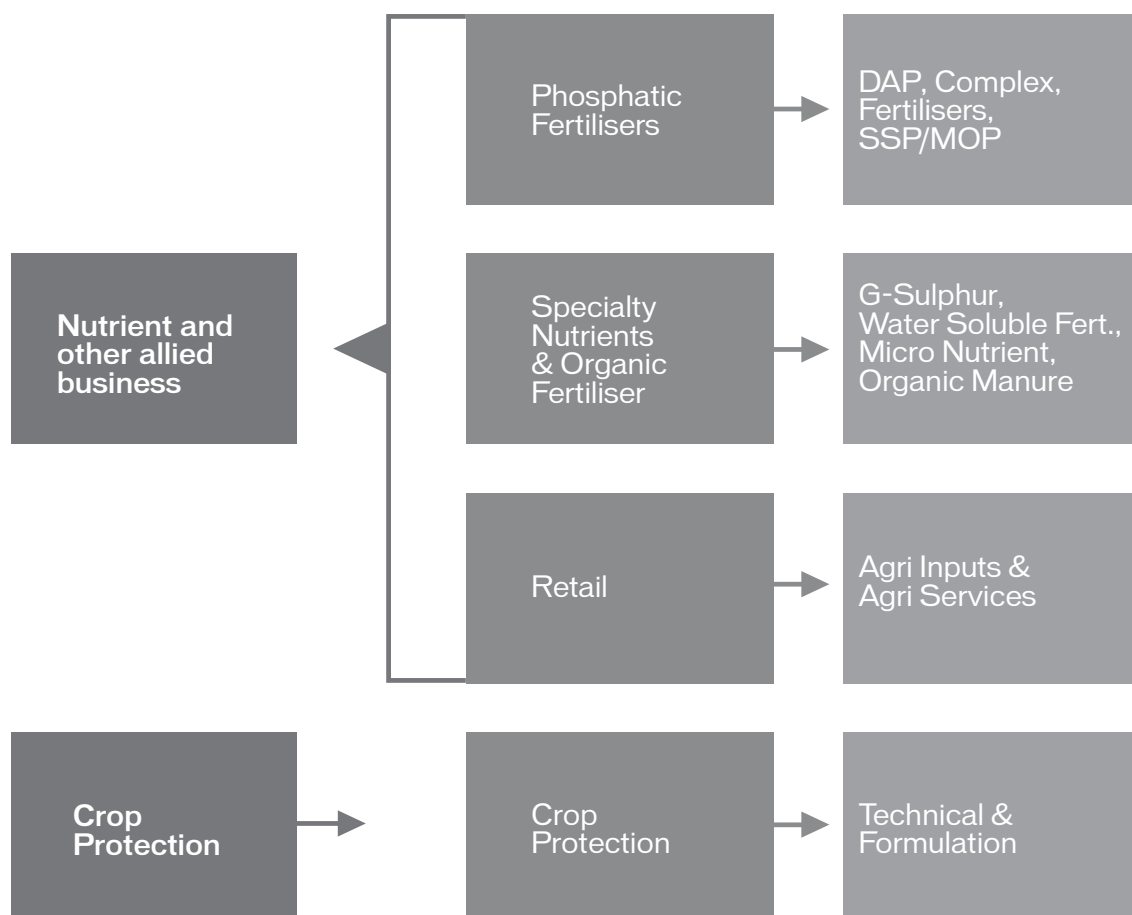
Nutrient and other allied business

Phosphatic Fertilisers

DAP, Complex, Fertilisers, SSP/MOP

Specialty Nutrients & Organic Fertiliser

G-Sulphur, Water Soluble Fert., Micro Nutrient, Organic Manure

Retail

Agri Inputs & Agri Services

Crop Protection

Crop Protection

Technical & Formulation